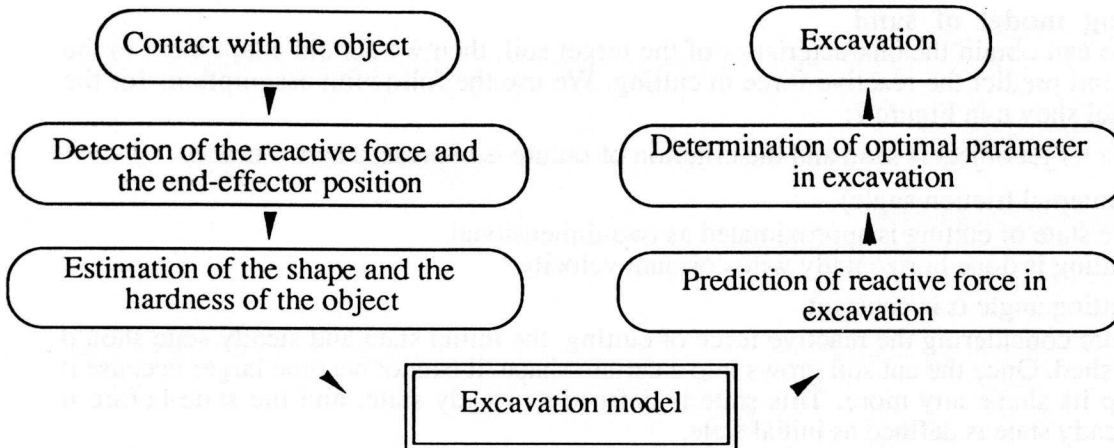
Contact with the object

Detection of the reactive force and the end-effector position

Estimation of the shape and the hardness of the object

Excavation model

Prediction of reactive force in excavation

Determination of optimal parameter in excavation

Excavation